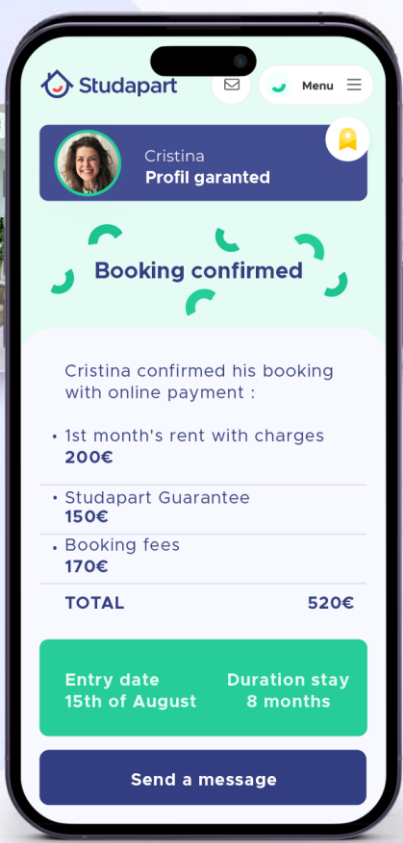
Studapart

Menu

Cristina
Profil garanted

Booking confirmed

Cristina confirmed his booking with online payment :

• 1st month's rent with charges
200€

• Studapart Guarantee
150€

• Booking fees
170€

TOTAL 520€

Entry date
15th of August

Duration stay
8 months

Send a message